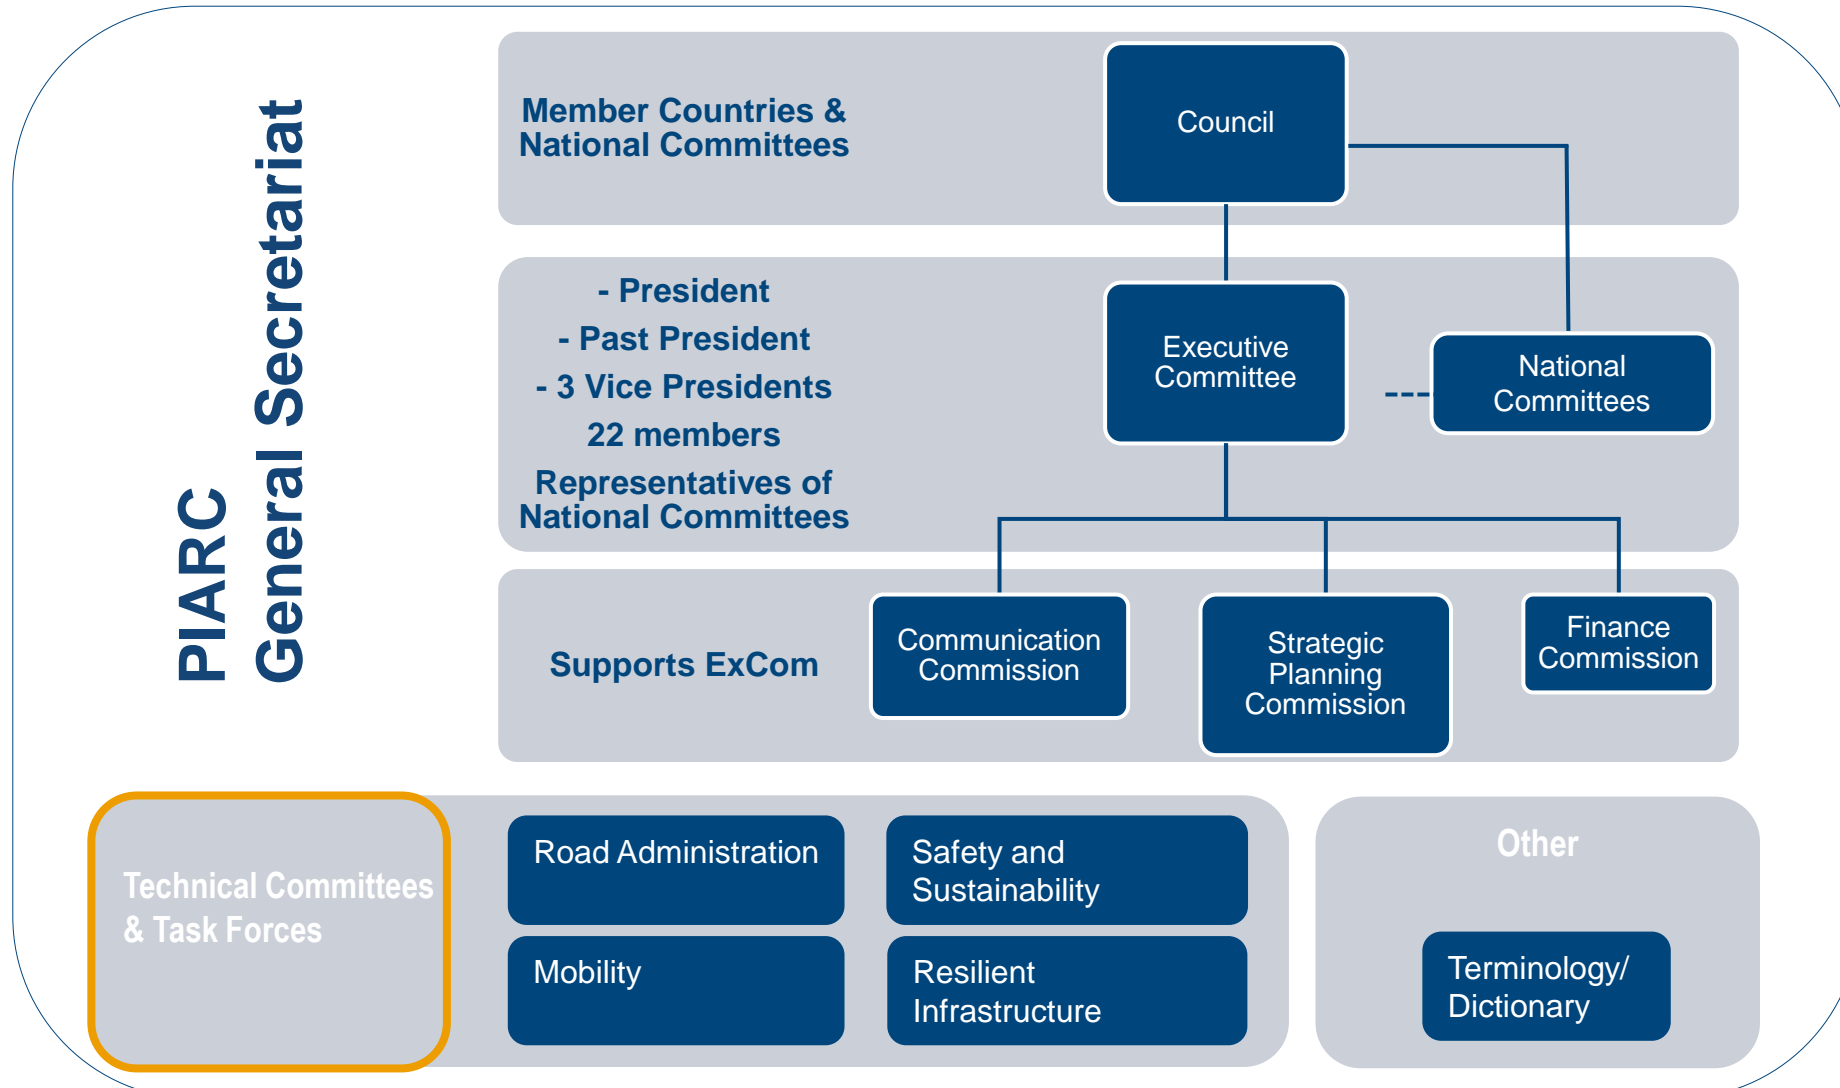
PIARC
General Secretariat

Member Countries & National Committees

Council

- President
- Past President
- 3 Vice Presidents
22 members
Representatives of National Committees

Executive Committee

National Committees

Supports ExCom

Communication Commission

Strategic Planning Commission

Finance Commission

Technical Committees & Task Forces

Road Administration

Safety and Sustainability

Mobility

Resilient Infrastructure

Other

Terminology/ Dictionary